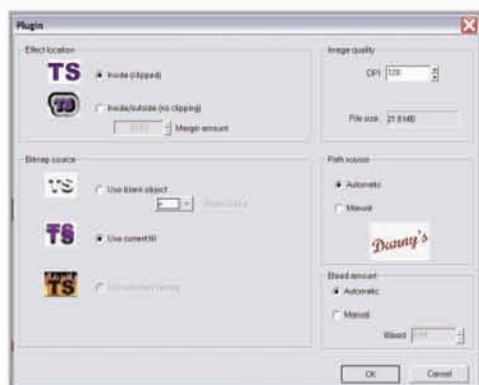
Plugin

Effect location

TS

Inside (clipped)

TS

Inside/outside (no clipping)

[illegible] Margin amount

Bitmap source

TS

Use blank object

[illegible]

TS

Use current fill

TS

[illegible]

Image quality

DPI 120

File size 21.8 MB

Path source

Automatic

Manual

Danny's

Bleed amount

Automatic

Manual

Bleed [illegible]

OK

Cancel